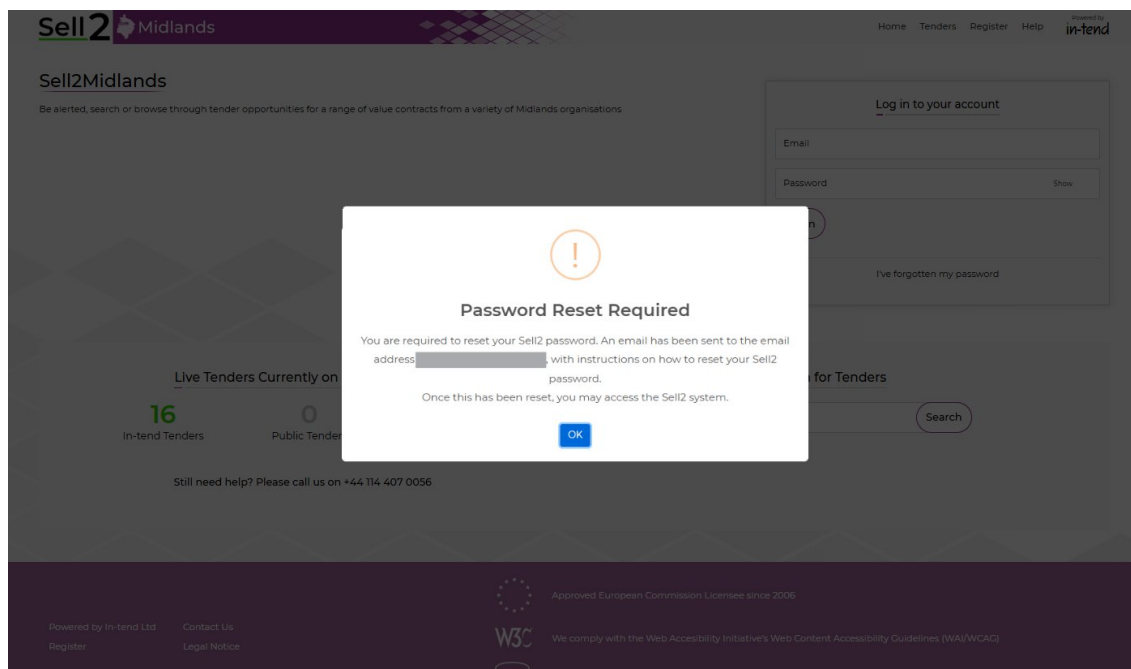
Sell2 Midlands

Home Tenders Register Help Powered by in-tend

Sell2Midlands

Be alerted, search or browse through tender opportunities for a range of value contracts from a variety of Midlands organisations

Log in to your account

Email

Password Show

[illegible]n

I've forgotten my password

!

Password Reset Required

You are required to reset your Sell2 password. An email has been sent to the email address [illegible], with instructions on how to reset your Sell2 password.

Once this has been reset, you may access the Sell2 system.

OK

Live Tenders Currently on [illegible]

16
In-tend Tenders

0
Public Tender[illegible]

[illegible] for Tenders

Search

Still need help? Please call us on +44 114 407 0056

Approved European Commission Licensee since 2006

Powered by In-tend Ltd Contact Us
Register Legal Notice

W3C We comply with the Web Accessibility Initiative's Web Content Accessibility Guidelines (WAI/WCAG)